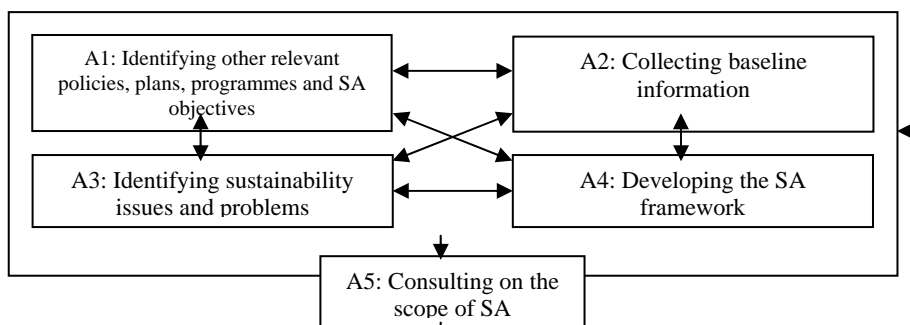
A1: Identifying other relevant policies, plans, programmes and SA objectives

A2: Collecting baseline information

A3: Identifying sustainability issues and problems

A4: Developing the SA framework

A5: Consulting on the scope of SA